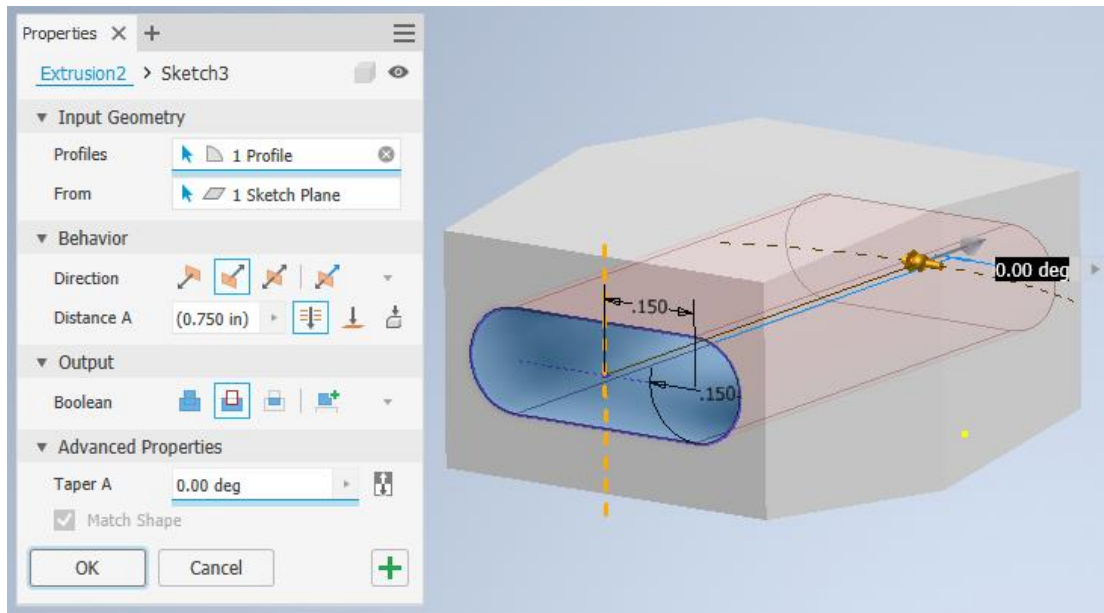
Properties × +

Extrusion2 > Sketch3

▼ Input Geometry

Profiles 1 Profile

From 1 Sketch Plane

▼ Behavior

Direction

Distance A (0.750 in)

▼ Output

Boolean

▼ Advanced Properties

Taper A 0.00 deg

Match Shape

OK Cancel

.150

.150

0.00 deg